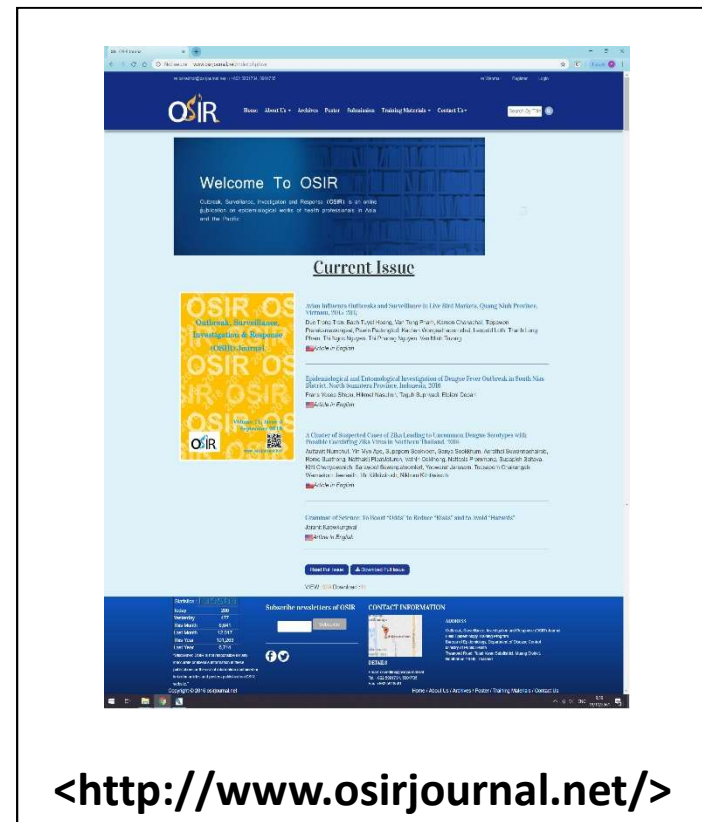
OSIR

Home About Us Archives Poster Submission Training Materials Contact Us

Welcome To OSIR

Outbreak, Surveillance, Investigation and Response (OSIR) is an online publication on epidemiological works of health professionals in Asia and the Pacific.

Current Issue

OSIR

Outbreak, Surveillance, Investigation & Response (OSIR) Journal

Avian Influenza Outbreaks and Surveillance in Live Bird Markets, Quang Ninh Province, Vietnam, 2015-2017

Article in English

Epidemiological and Entomological Investigation of Dengue Fever Outbreak in South Nias District, North Sumatera Province, Indonesia, 2018

Article in English

A Cluster of Suspected Cases of Zika Leading to Uncommon Dengue Serotypes with Possible Coexisting Zika Virus in Northern Thailand, 2018

Article in English

Grammar of Science: To Avoid "Odds" to Reduce "Risks" and to Avoid "Hazards"

Article in English

Read Full Issue

Download Full Issue

Subscribe newsletters of OSIR

CONTACT INFORMATION

Copyright © 2016 osirjournal.net

Home | About Us | Archives | Poster | Training Materials | Contact Us

<http://www.osirjournal.net/>